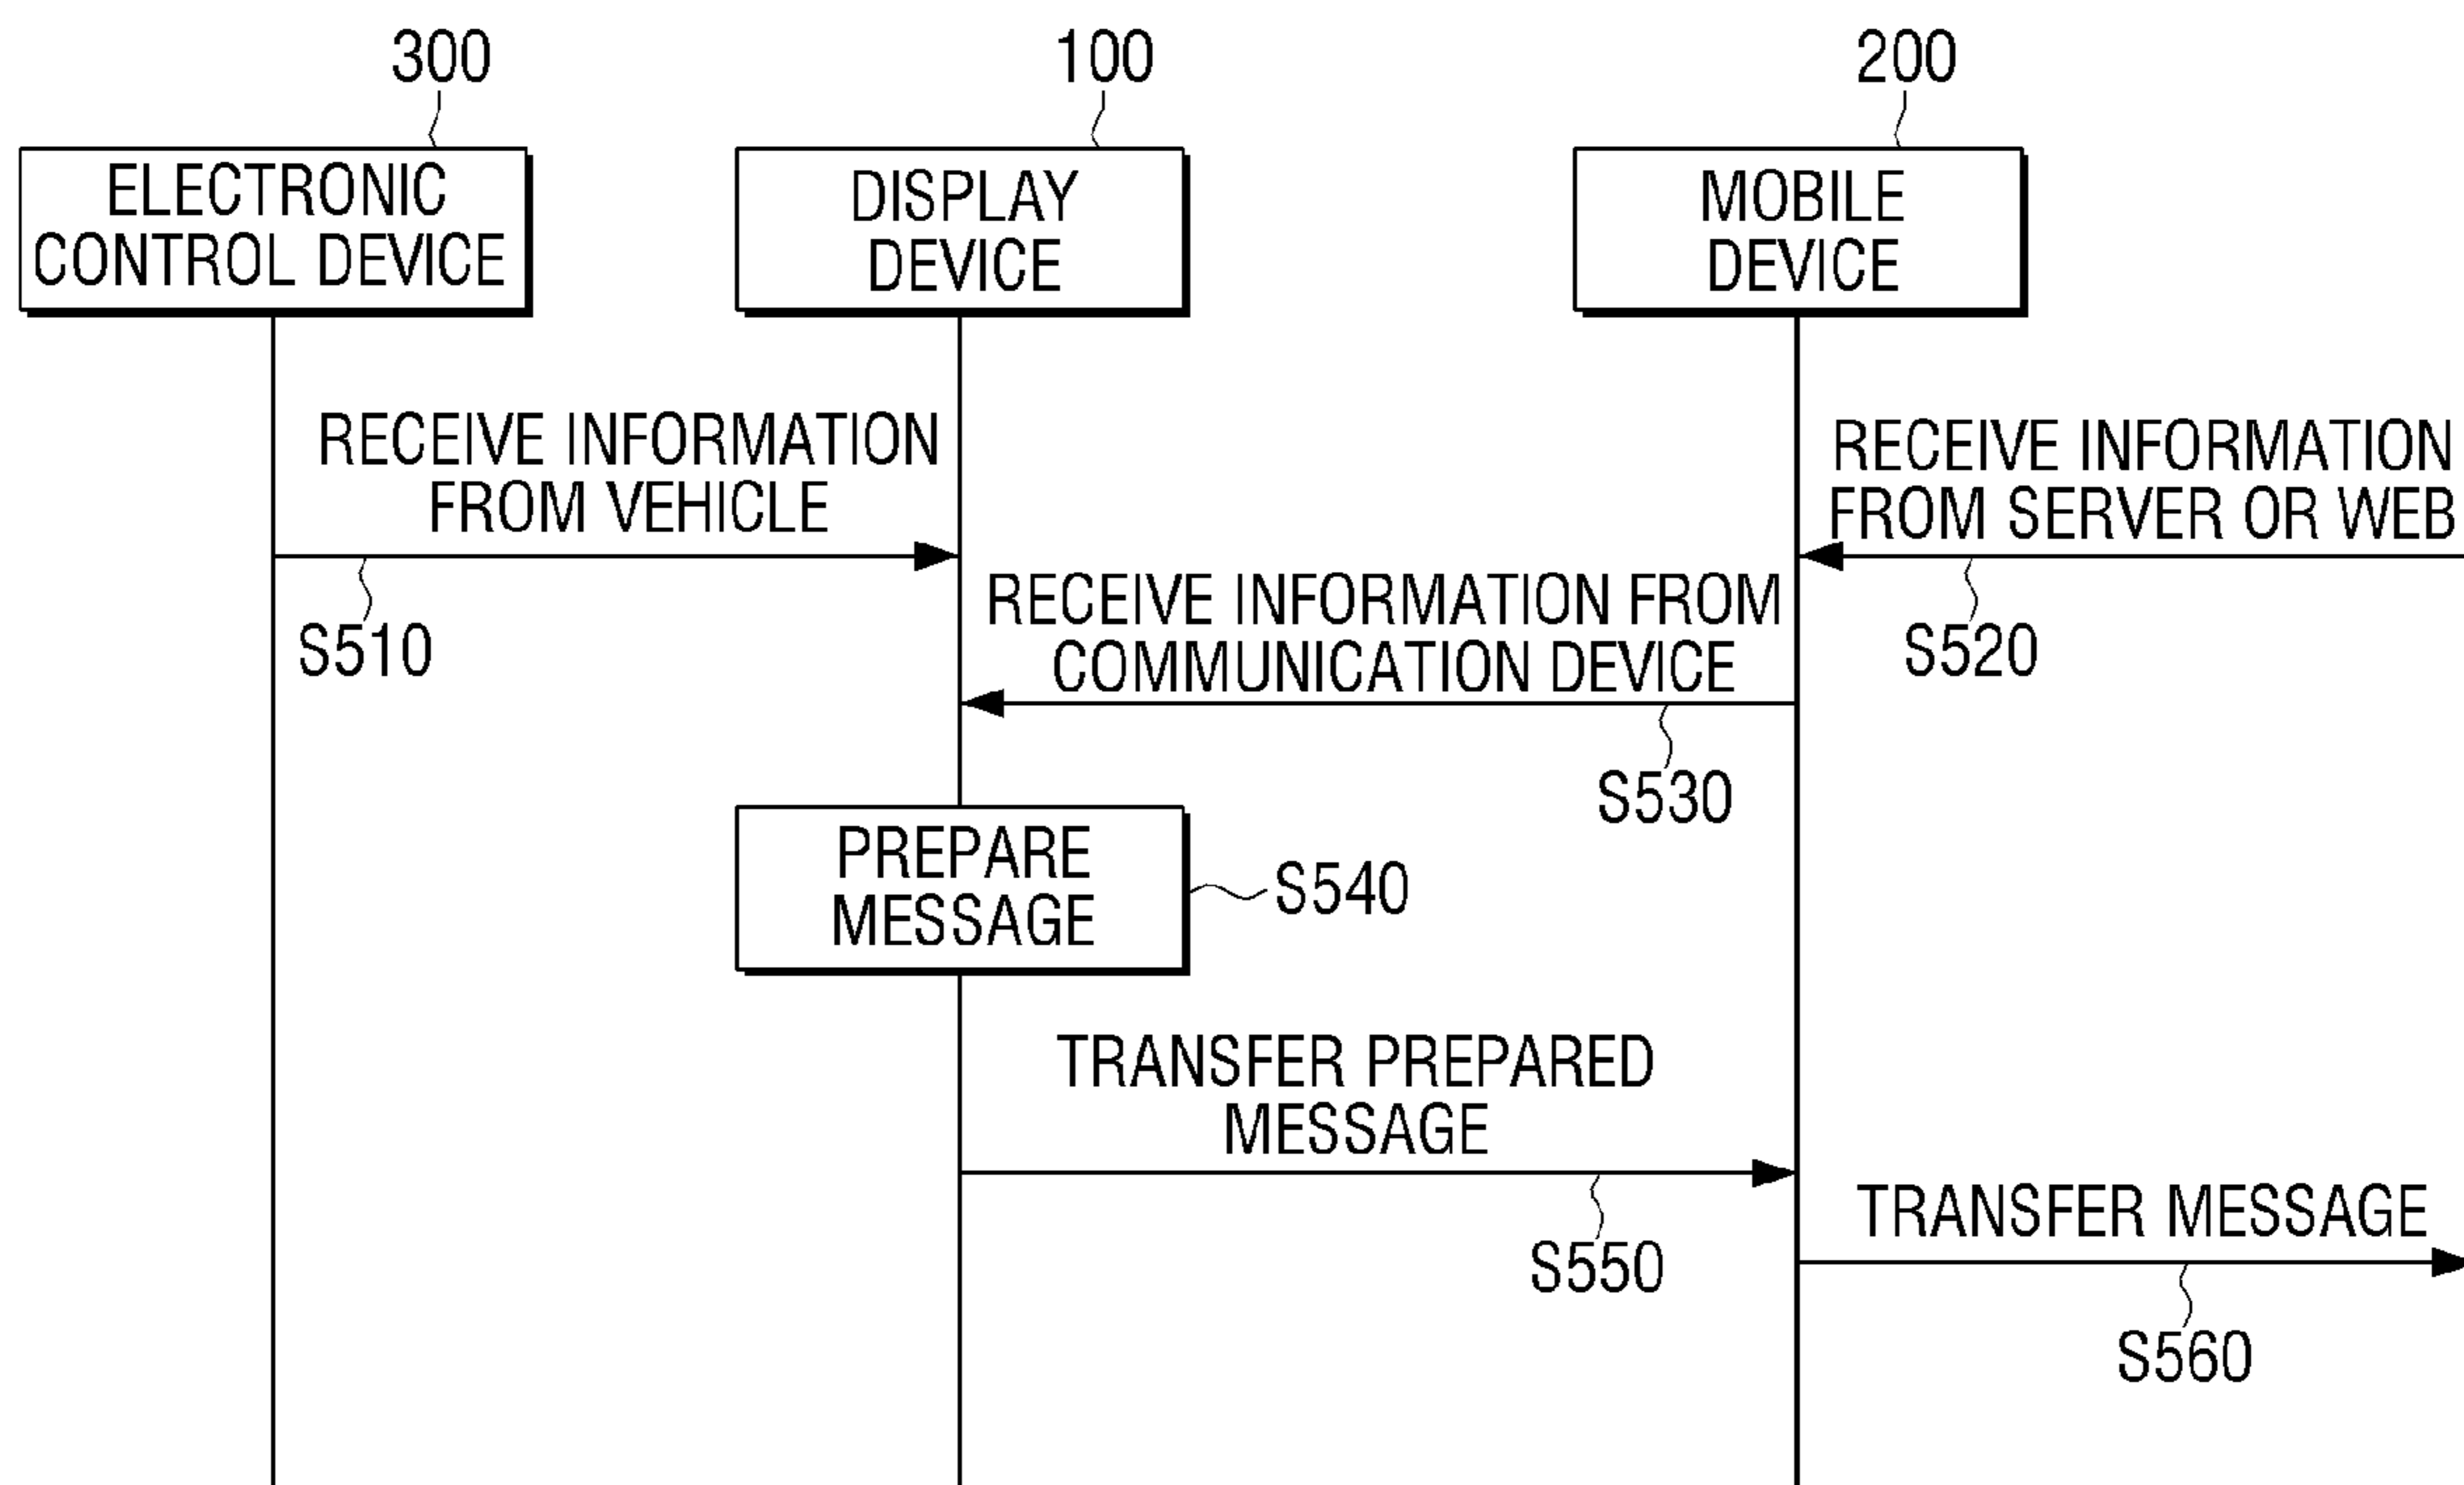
300

ELECTRONIC CONTROL DEVICE

100

DISPLAY DEVICE

200

MOBILE DEVICE

RECEIVE INFORMATION FROM VEHICLE

S510

RECEIVE INFORMATION FROM SERVER OR WEB

S520

RECEIVE INFORMATION FROM COMMUNICATION DEVICE

S530

PREPARE MESSAGE

S540

TRANSFER PREPARED MESSAGE

S550

TRANSFER MESSAGE

S560